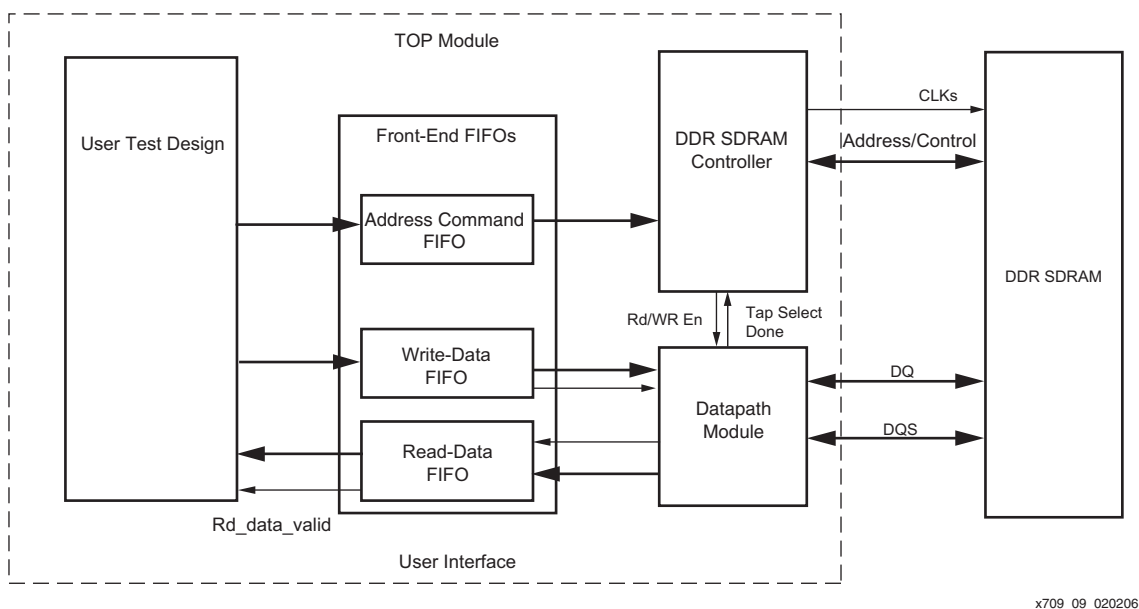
TOP Module

User Test Design

Front-End FIFOs

Address Command FIFO

Write-Data FIFO

Read-Data FIFO

DDR SDRAM Controller

CLKs

Address/Control

Rd/WR En

Tap Select Done

Datapath Module

DQ

DQS

DDR SDRAM

Rd_data_valid

User Interface

x709_09_020206